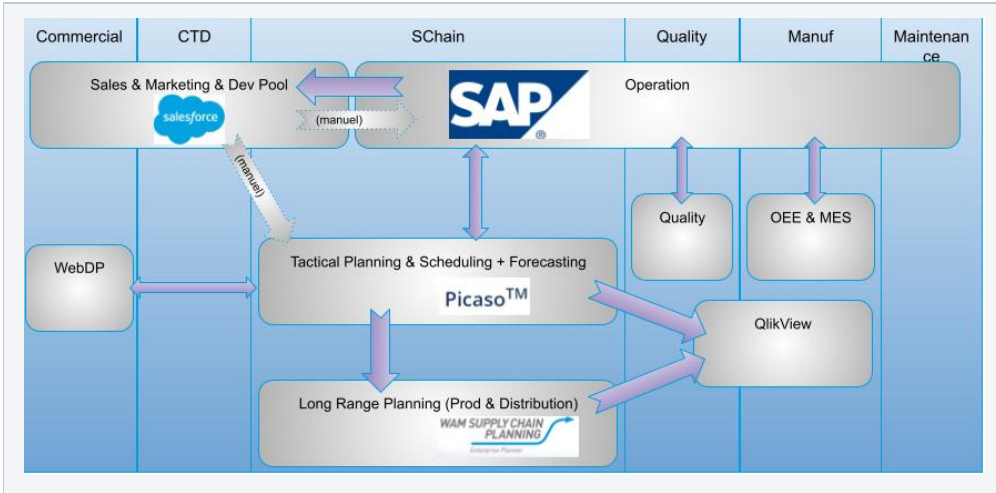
| Commercial | CTD | SChain | Quality | Manuf | Maintenance |
|---|---|---|---|---|---|

Sales & Marketing & Dev Pool

salesforce

(manuel)

SAP

Operation

(manuel)

Quality

OEE & MES

WebDP

Tactical Planning & Scheduling + Forecasting

Picaso$^{TM}$

QlikView

Long Range Planning (Prod & Distribution)

WAM SUPPLY CHAIN PLANNING

Enterprise Planner